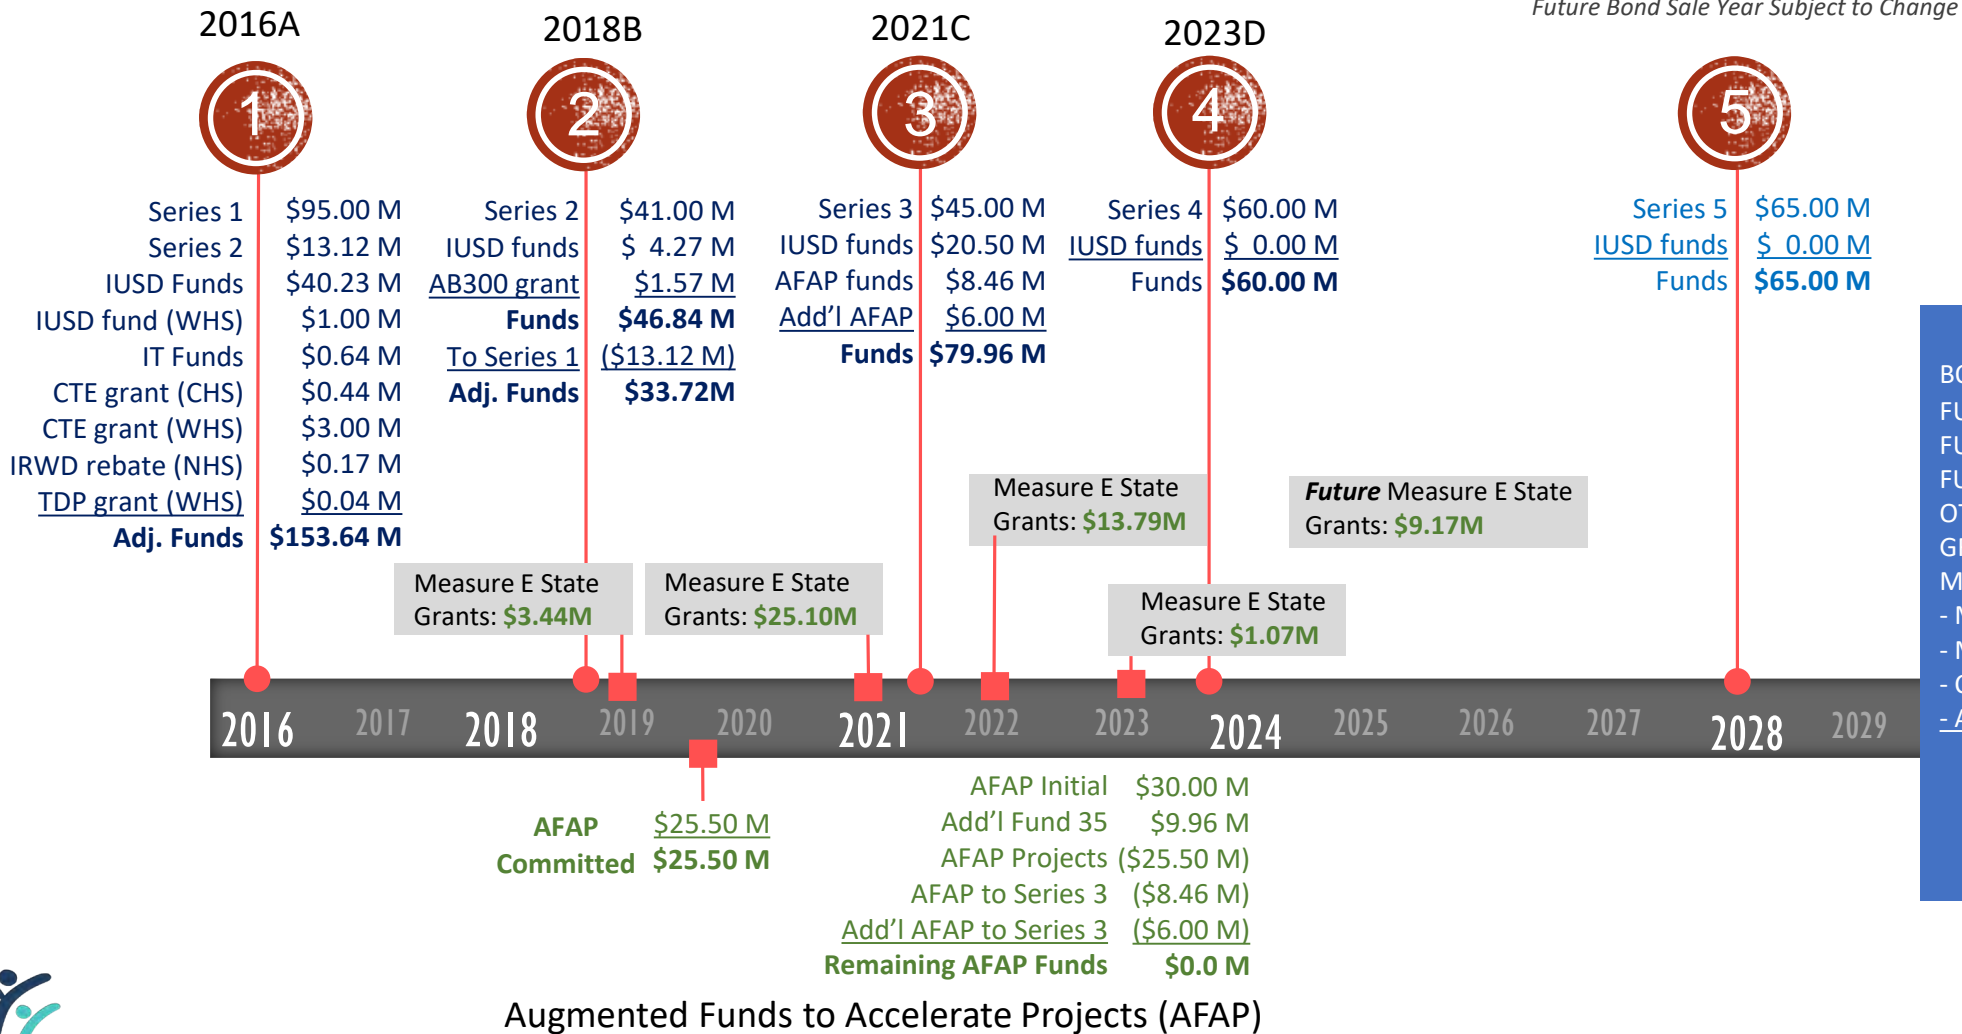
Future Bond Sale Year Subject to Change

2016A
1
Series 1 $95.00 M
Series 2 $13.12 M
IUSD Funds $40.23 M
IUSD fund (WHS) $1.00 M
IT Funds $0.64 M
CTE grant (CHS) $0.44 M
CTE grant (WHS) $3.00 M
IRWD rebate (NHS) $0.17 M
TDP grant (WHS) $0.04 M
Adj. Funds $153.64 M

2018B
2
Series 2 $41.00 M
IUSD funds $ 4.27 M
AB300 grant $1.57 M
Funds $46.84 M
To Series 1 ($13.12 M)
Adj. Funds $33.72M

2021C
3
Series 3 $45.00 M
IUSD funds $20.50 M
AFAP funds $8.46 M
Add'l AFAP $6.00 M
Funds $79.96 M

2023D
4
Series 4 $60.00 M
IUSD funds $ 0.00 M
Funds $60.00 M

5
Series 5 $65.00 M
IUSD funds $ 0.00 M
Funds $65.00 M

Measure E State Grants: $3.44M

Measure E State Grants: $25.10M

Measure E State Grants: $13.79M

Measure E State Grants: $1.07M

Future Measure E State Grants: $9.17M

BO
FU
FU
FU
OT
GI
M
- N
- N
- C
- A

2016 2017 2018 2019 2020 2021 2022 2023 2024 2025 2026 2027 2028 2029

AFAP Committed $25.50 M
$25.50 M

AFAP Initial $30.00 M
Add'l Fund 35 $9.96 M
AFAP Projects ($25.50 M)
AFAP to Series 3 ($8.46 M)
Add'l AFAP to Series 3 ($6.00 M)
Remaining AFAP Funds $0.0 M

Augmented Funds to Accelerate Projects (AFAP)